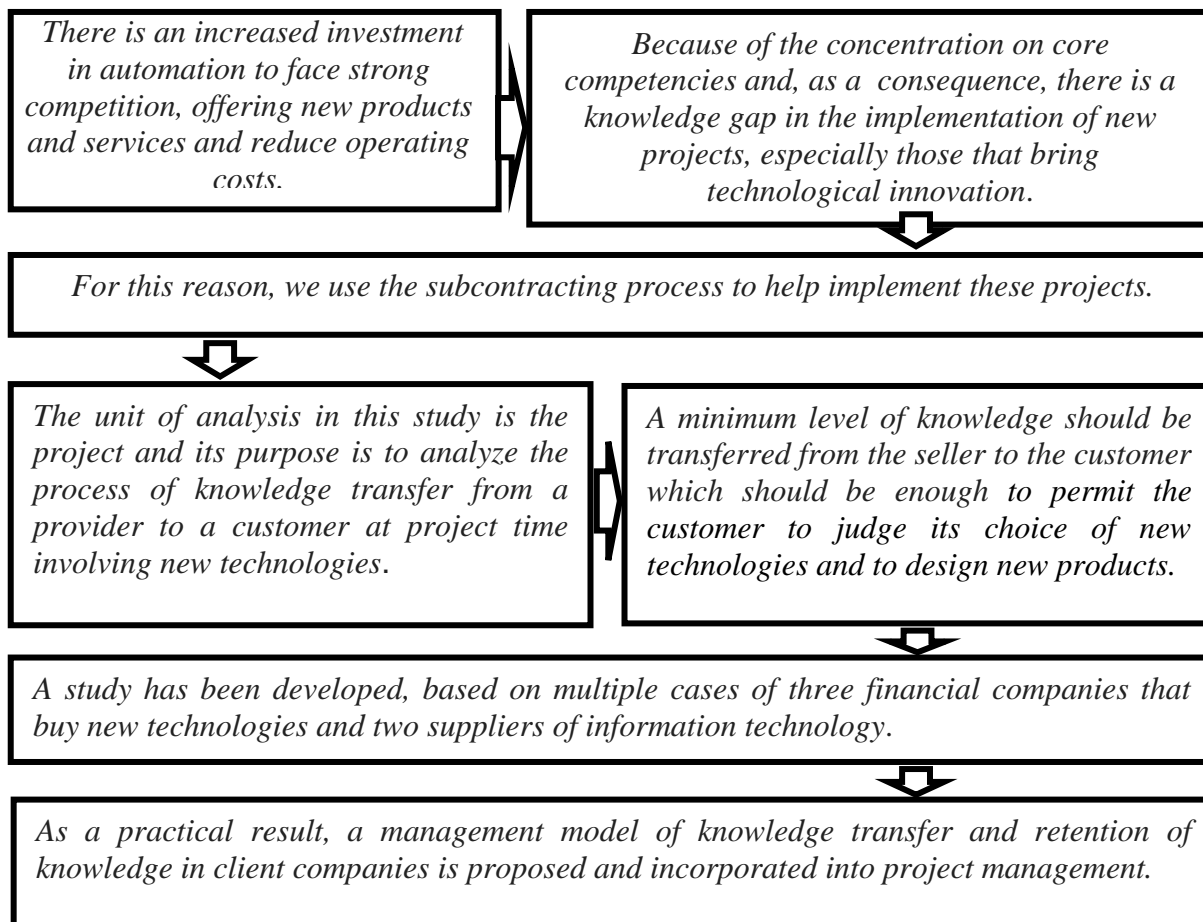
There is an increased investment in automation to face strong competition, offering new products and services and reduce operating costs.

Because of the concentration on core competencies and, as a consequence, there is a knowledge gap in the implementation of new projects, especially those that bring technological innovation.

For this reason, we use the subcontracting process to help implement these projects.

The unit of analysis in this study is the project and its purpose is to analyze the process of knowledge transfer from a provider to a customer at project time involving new technologies.

A minimum level of knowledge should be transferred from the seller to the customer which should be enough to permit the customer to judge its choice of new technologies and to design new products.

A study has been developed, based on multiple cases of three financial companies that buy new technologies and two suppliers of information technology.

As a practical result, a management model of knowledge transfer and retention of knowledge in client companies is proposed and incorporated into project management.